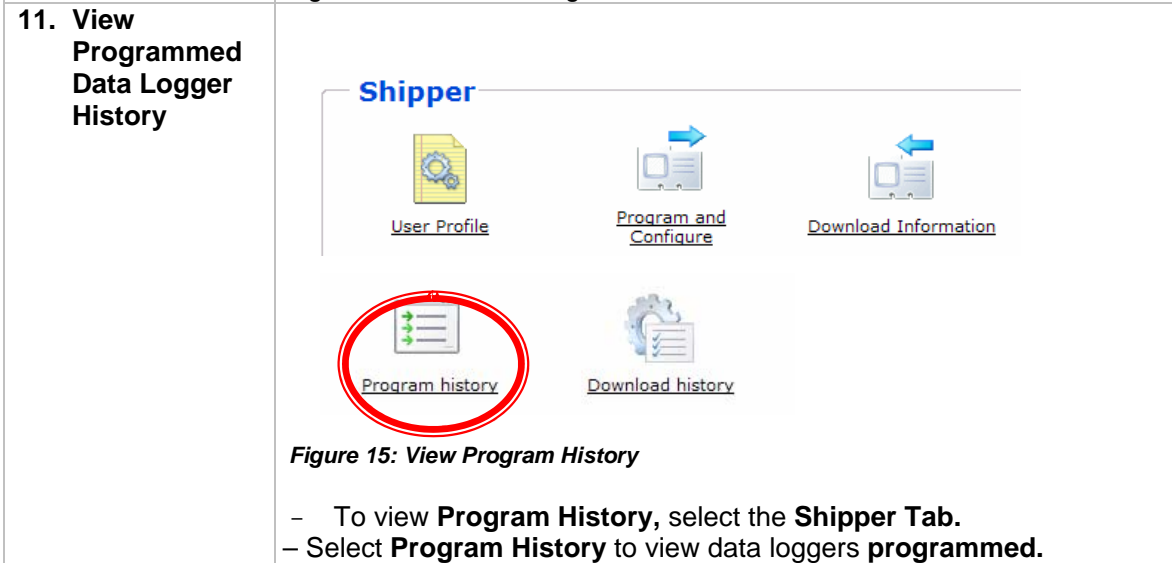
11. View Programmed Data Logger History

Shipper

User Profile

Program and Configure

Download Information

Program history

Download history

Figure 15: View Program History

- To view Program History, select the Shipper Tab.

– Select Program History to view data loggers programmed.